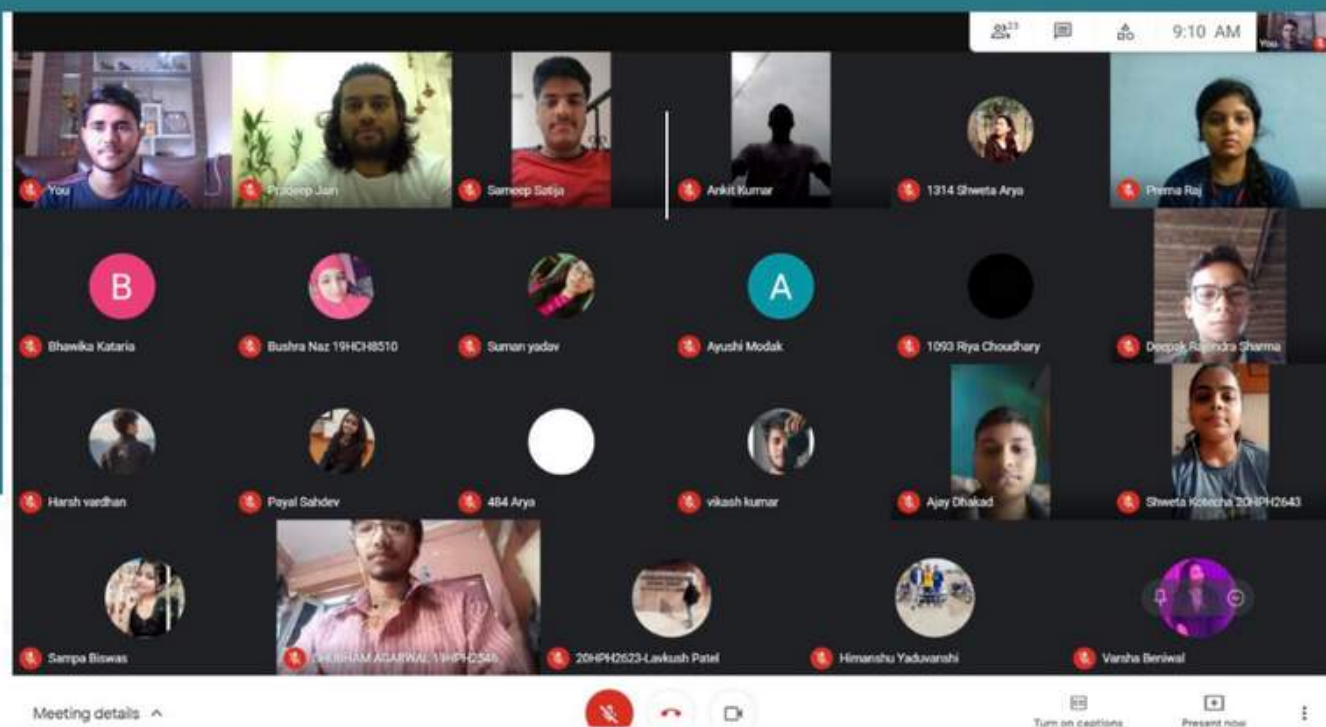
23

9:10 AM

You

You

Pradeep Jain

Sameep Satija

Ankit Kumar

1314 Shweta Arya

Prerna Raj

B

Bhawika Kataria

Bushra Naz 19HCH8510

Suman yadav

A

Ayushi Modak

1093 Riya Choudhary

Deepak Rajendra Sharma

Harsh vardhan

Payal Sahdev

484 Arya

vikash kumar

Ajay Dhakad

Shweta Kotecha 20HPH2643

Sampa Biswas

SHUBHAM AGARWAL 19HPH2546

20HPH2623-Lavkush Patel

Himanshu Yaduvanshi

Varsha Beniwal

Meeting details ^

Turn on captions

Present now